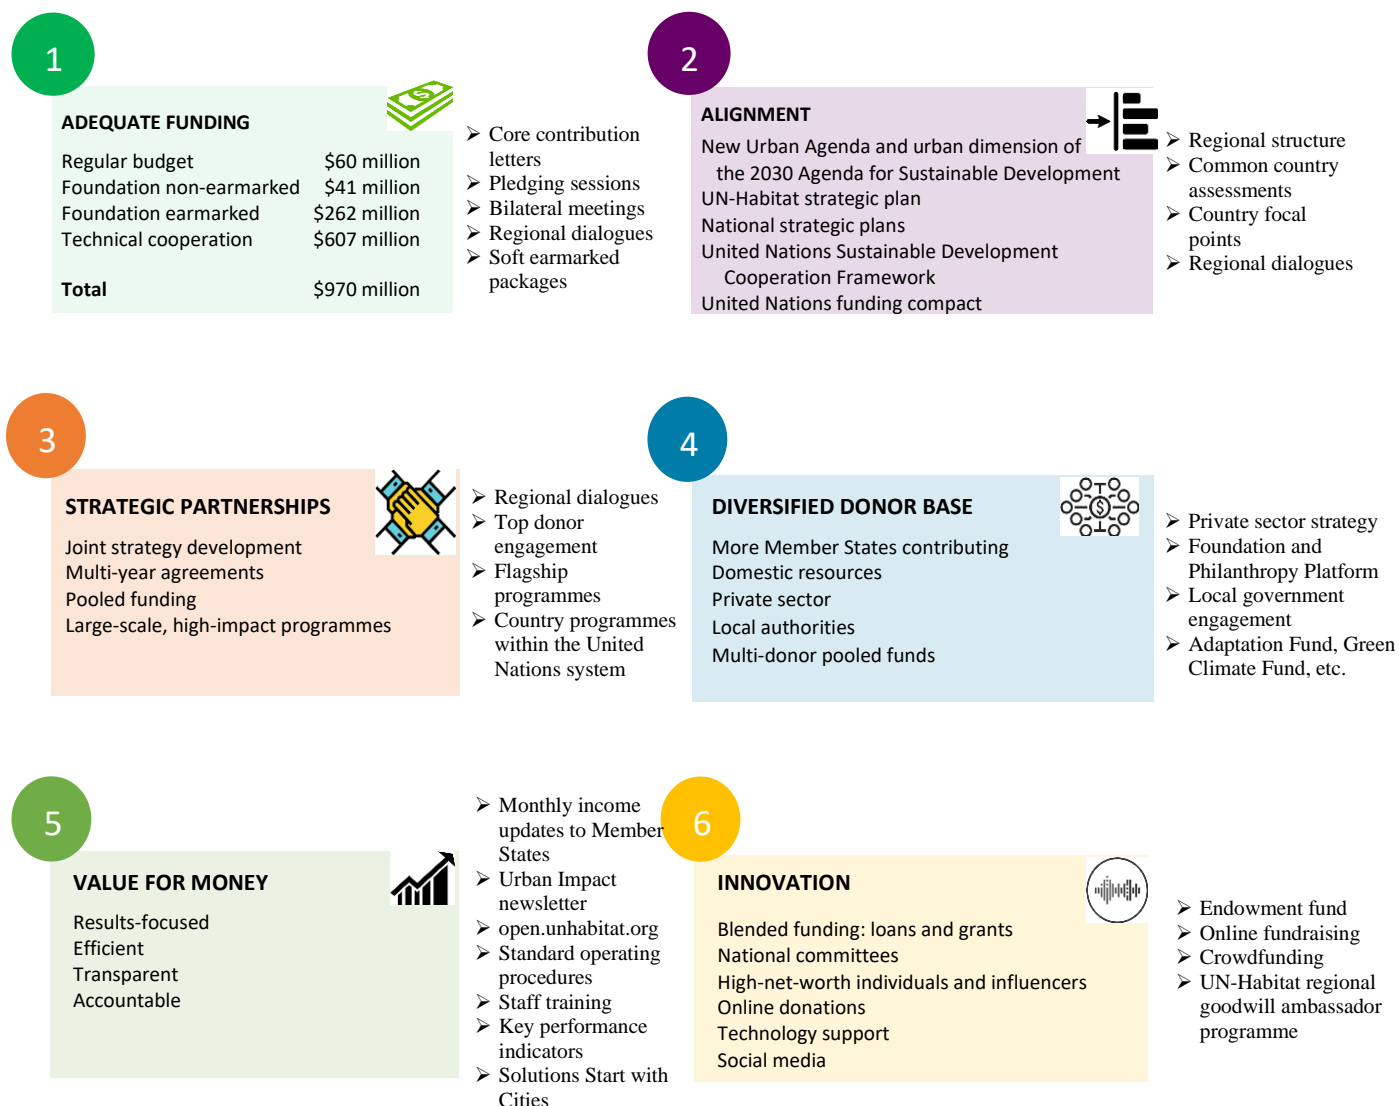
1

ADEQUATE FUNDING

| | |
|---|---|
| Regular budget | $60 million |
| Foundation non-earmarked | $41 million |
| Foundation earmarked | $262 million |
| Technical cooperation | $607 million |
| Total | $970 million |

➢ Core contribution letters
➢ Pledging sessions
➢ Bilateral meetings
➢ Regional dialogues
➢ Soft earmarked packages

2

ALIGNMENT

New Urban Agenda and urban dimension of the 2030 Agenda for Sustainable Development
UN-Habitat strategic plan
National strategic plans
United Nations Sustainable Development Cooperation Framework
United Nations funding compact

➢ Regional structure
➢ Common country assessments
➢ Country focal points
➢ Regional dialogues

3

STRATEGIC PARTNERSHIPS

Joint strategy development
Multi-year agreements
Pooled funding
Large-scale, high-impact programmes

➢ Regional dialogues
➢ Top donor engagement
➢ Flagship programmes
➢ Country programmes within the United Nations system

4

DIVERSIFIED DONOR BASE

More Member States contributing
Domestic resources
Private sector
Local authorities
Multi-donor pooled funds

➢ Private sector strategy
➢ Foundation and Philanthropy Platform
➢ Local government engagement
➢ Adaptation Fund, Green Climate Fund, etc.

5

VALUE FOR MONEY

Results-focused
Efficient
Transparent
Accountable

➢ Monthly income updates to Member States
➢ Urban Impact newsletter
➢ open.unhabitat.org
➢ Standard operating procedures
➢ Staff training
➢ Key performance indicators
➢ Solutions Start with Cities

6

INNOVATION

Blended funding: loans and grants
National committees
High-net-worth individuals and influencers
Online donations
Technology support
Social media

➢ Endowment fund
➢ Online fundraising
➢ Crowdfunding
➢ UN-Habitat regional goodwill ambassador programme